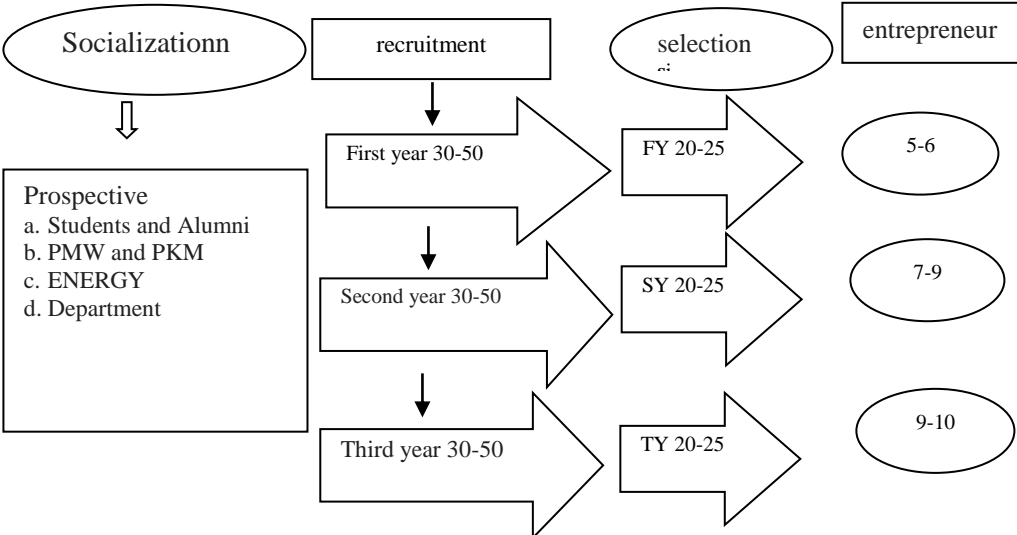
Socializationn

recruitment

selection

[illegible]

entrepreneur

Prospective
a. Students and Alumni
b. PMW and PKM
c. ENERGY
d. Department

First year 30-50

FY 20-25

5-6

Second year 30-50

SY 20-25

7-9

Third year 30-50

TY 20-25

9-10